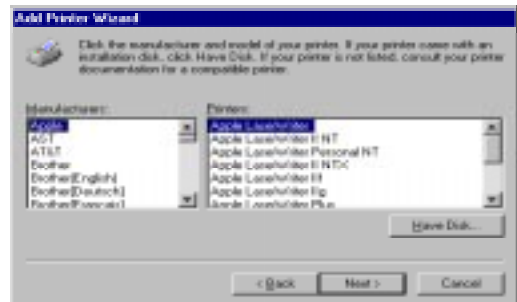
Add Printer Wizard

Click the manufacturer and model of your printer. If your printer came with an installation disk, click Have Disk. If your printer is not listed, consult your printer documentation for a compatible printer.

Manufacturers:
Apple
AST
AT&T
Brother
Brother(English)
Brother(Deutsch)
Brother(Francais)

Printers:
Apple LaserWriter
Apple LaserWriter II NT
Apple LaserWriter Personal NT
Apple LaserWriter II NTX
Apple LaserWriter IIf
Apple LaserWriter IIg
Apple LaserWriter Plus

Have Disk...

< Back
Next >
Cancel